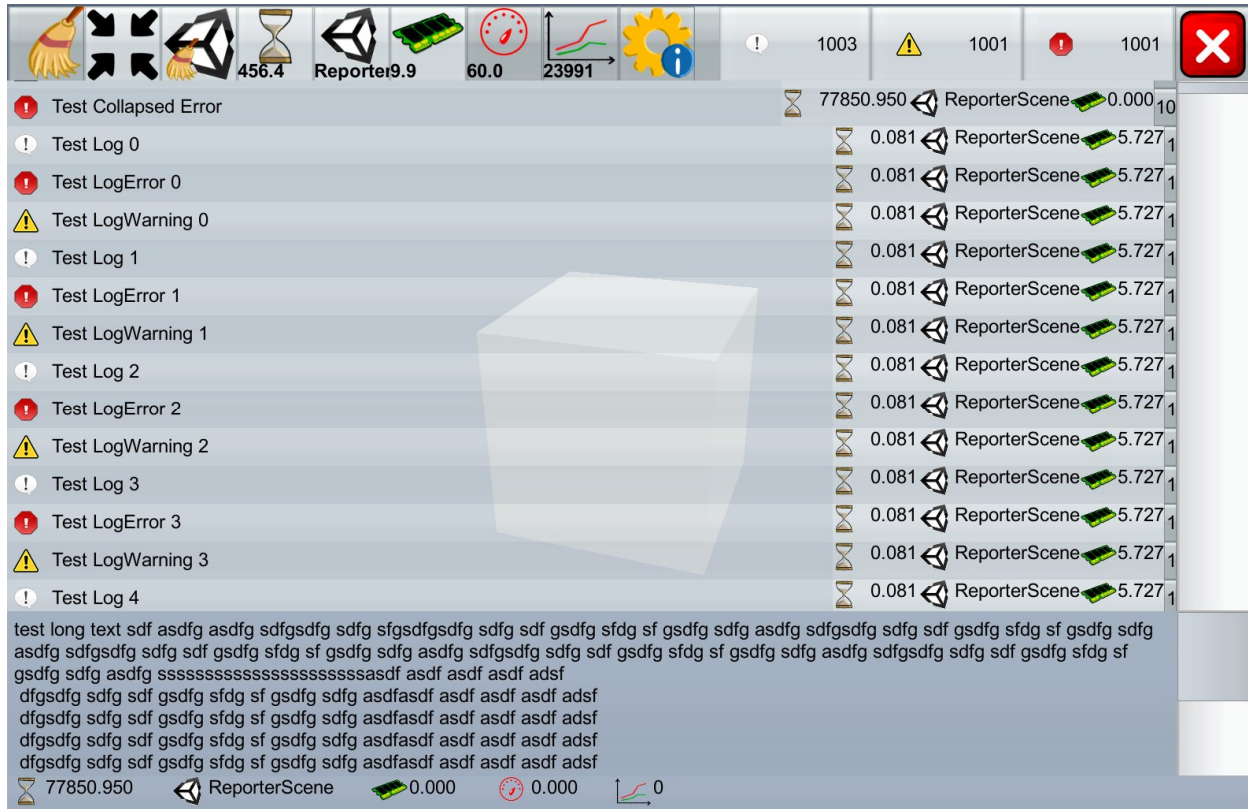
456.4 Reporter 9.9 60.0 23991 1003 1001 1001

| | | |
|---|---|---|
| Test Collapsed Error | 77850.950 ReporterScene 0.000 | 10 |
| Test Log 0 | 0.081 ReporterScene 5.727 | 1 |
| Test LogError 0 | 0.081 ReporterScene 5.727 | 1 |
| Test LogWarning 0 | 0.081 ReporterScene 5.727 | 1 |
| Test Log 1 | 0.081 ReporterScene 5.727 | 1 |
| Test LogError 1 | 0.081 ReporterScene 5.727 | 1 |
| Test LogWarning 1 | 0.081 ReporterScene 5.727 | 1 |
| Test Log 2 | 0.081 ReporterScene 5.727 | 1 |
| Test LogError 2 | 0.081 ReporterScene 5.727 | 1 |
| Test LogWarning 2 | 0.081 ReporterScene 5.727 | 1 |
| Test Log 3 | 0.081 ReporterScene 5.727 | 1 |
| Test LogError 3 | 0.081 ReporterScene 5.727 | 1 |
| Test LogWarning 3 | 0.081 ReporterScene 5.727 | 1 |
| Test Log 4 | 0.081 ReporterScene 5.727 | 1 |

test long text sdf asdfg asdfg sdfgsdfg sdfg sfgsdfgsdfg sdfg sdf gsdfg sfdg sf gsdfg sdfg asdfg sdfgsdfg sdfg sdf gsdfg sfdg sf gsdfg sdfg asdfg sdfgsdfg sdfg sdf gsdfg sfdg sf gsdfg sdfg asdfg sdfgsdfg sdfg sdf gsdfg sfdg sf gsdfg sdfg asdfg sdfgsdfg sdfg sdf gsdfg sfdg sf gsdfg sdfg asdfg ssssssssssssssssssssssasdf asdf asdf adsf
dfgsdfg sdfg sdf gsdfg sfdg sf gsdfg sdfg asdfasdf asdf asdf asdf adsf
dfgsdfg sdfg sdf gsdfg sfdg sf gsdfg sdfg asdfasdf asdf asdf asdf adsf
dfgsdfg sdfg sdf gsdfg sfdg sf gsdfg sdfg asdfasdf asdf asdf asdf adsf
dfgsdfg sdfg sdf gsdfg sfdg sf gsdfg sdfg asdfasdf asdf asdf asdf adsf

77850.950 ReporterScene 0.000 0.000 0